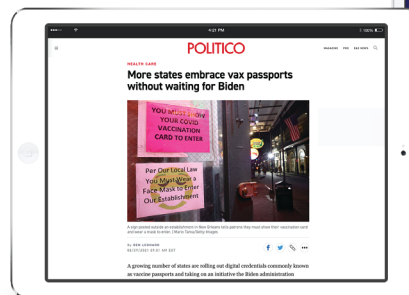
4:21 PM

100%

POLITICO

MAGAZINE PRO PAC NEWS

HEALTH CARE

More states embrace vax passports without waiting for Biden

YOU MUST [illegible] YOUR COVID VACCINATION CARD TO ENTER

Per Our Local Law You Must Wear a Face Mask to Enter Our Establishment

A sign posted outside an establishment in New Orleans tells patrons they must show their vaccination card and wear a mask to enter. | Mario Tama/Getty Images

By BEN LEONARD
08/27/2021 01:01 AM EDT

A growing number of states are rolling out digital credentials commonly known as vaccine passports and taking on an initiative the Biden administration